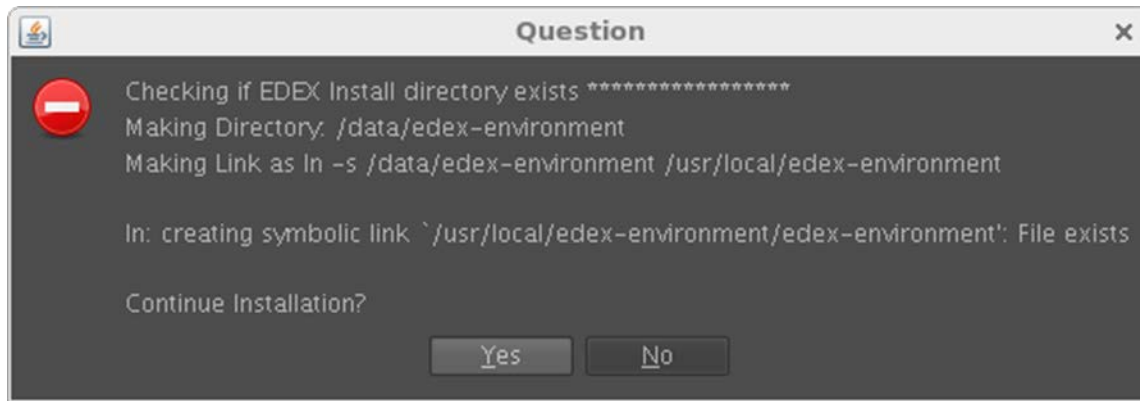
Question

×

Checking if EDEX Install directory exists ******************
Making Directory: /data/edex-environment
Making Link as ln -s /data/edex-environment /usr/local/edex-environment

ln: creating symbolic link `/usr/local/edex-environment/edex-environment': File exists

Continue Installation?

Yes No